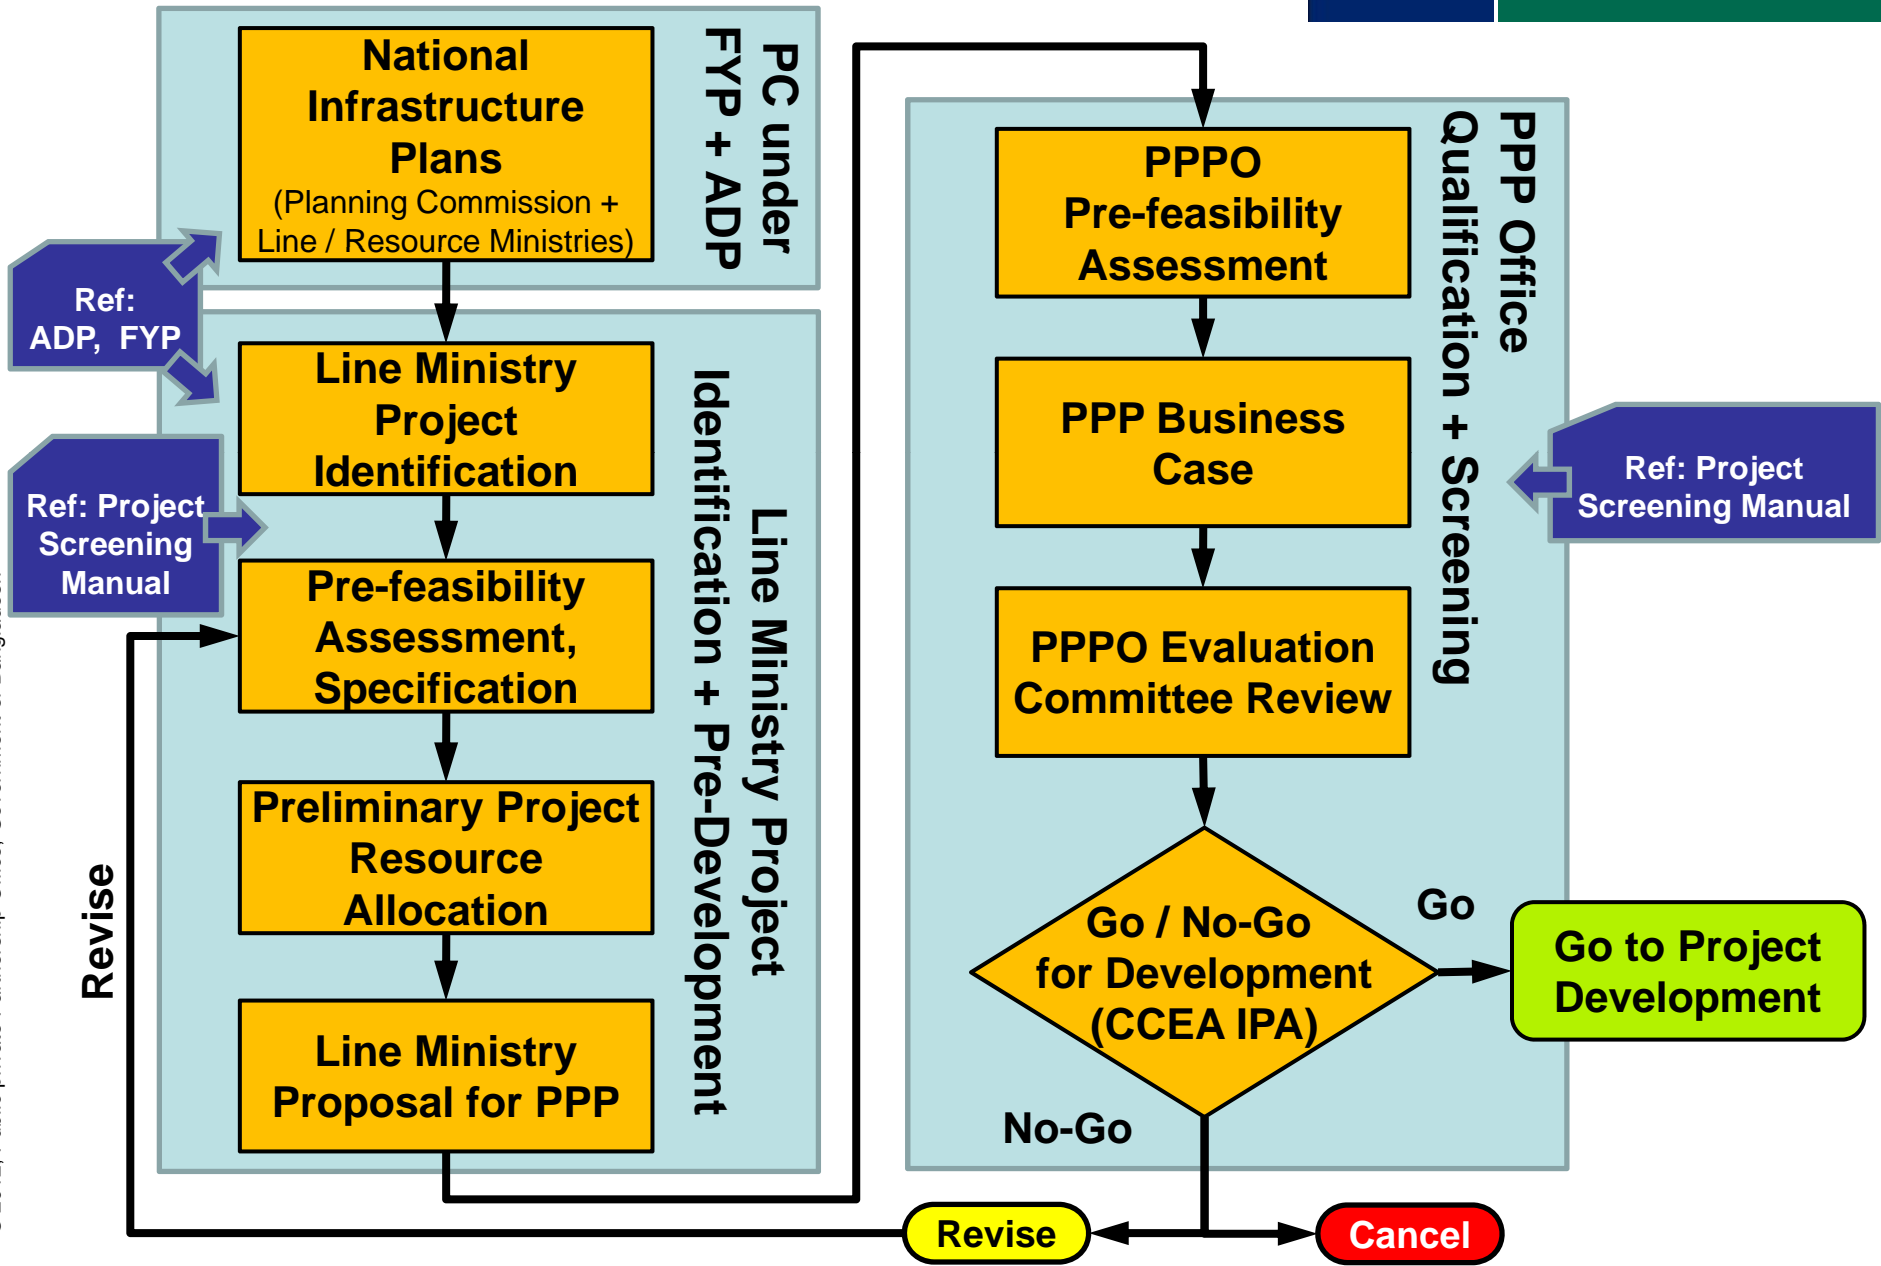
National Infrastructure Plans
(Planning Commission + Line / Resource Ministries)

PC under FYP + ADP

Ref: ADP, FYP

Line Ministry Project Identification

Ref: Project Screening Manual

Pre-feasibility Assessment, Specification

Preliminary Project Resource Allocation

Line Ministry Proposal for PPP

Line Ministry Project Identification + Pre-Development

Revise

PPPO Pre-feasibility Assessment

PPP Business Case

PPPO Evaluation Committee Review

Go / No-Go for Development (CCEA IPA)

PPP Office Qualification + Screening

Ref: Project Screening Manual

Go

Go to Project Development

No-Go

Revise

Cancel